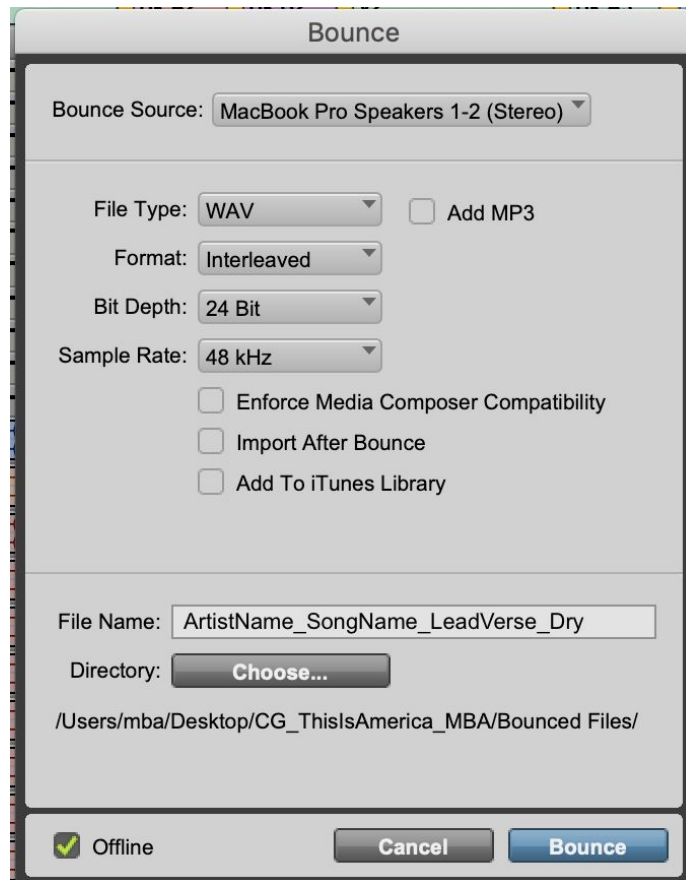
Bounce

Bounce Source: MacBook Pro Speakers 1-2 (Stereo)

File Type: WAV

Add MP3

Format: Interleaved

Bit Depth: 24 Bit

Sample Rate: 48 kHz

Enforce Media Composer Compatibility

Import After Bounce

Add To iTunes Library

File Name: ArtistName_SongName_LeadVerse_Dry

Directory: Choose...

/Users/mba/Desktop/CG_ThisIsAmerica_MBA/Bounced Files/

Offline

Cancel

Bounce